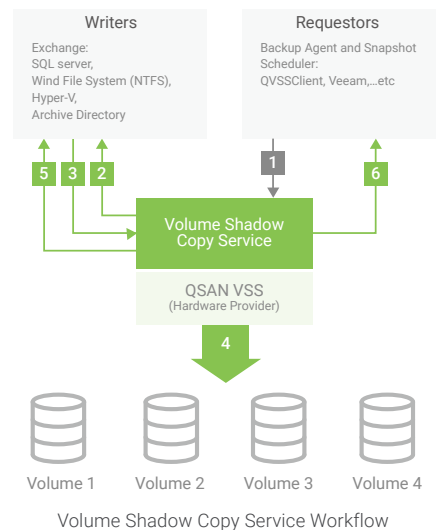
Writers

Exchange:
SQL server,
Wind File System (NTFS),
Hyper-V,
Archive Directory

Requestors

Backup Agent and Snapshot Scheduler:
QVSSClient, Veeam,...etc

5 3 2 1 6

Volume Shadow Copy Service

QSAN VSS
(Hardware Provider)

4

Volume 1 Volume 2 Volume 3 Volume 4

Volume Shadow Copy Service Workflow